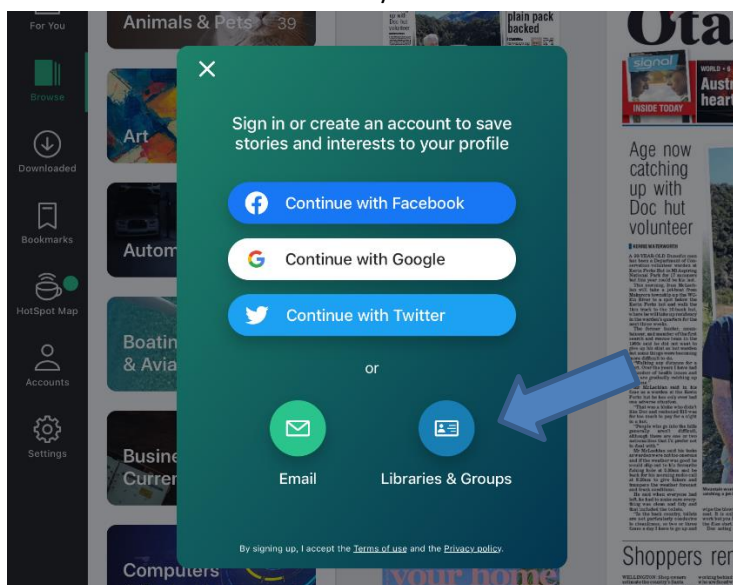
For You

Browse

Downloaded

Bookmarks

HotSpot Map

Accounts

Settings

Animals & Pets 39

Art

Autom

Boatin & Avia

Busine Curren

Computers

plain pack backed

Ota

signal

INSIDE TODAY

WORLD

Austr heart

Age now catching up with Doc hut volunteer

Shoppers ren

×

Sign in or create an account to save stories and interests to your profile

Continue with Facebook

Continue with Google

Continue with Twitter

or

Email

Libraries & Groups

By signing up, I accept the Terms of use and the Privacy policy.